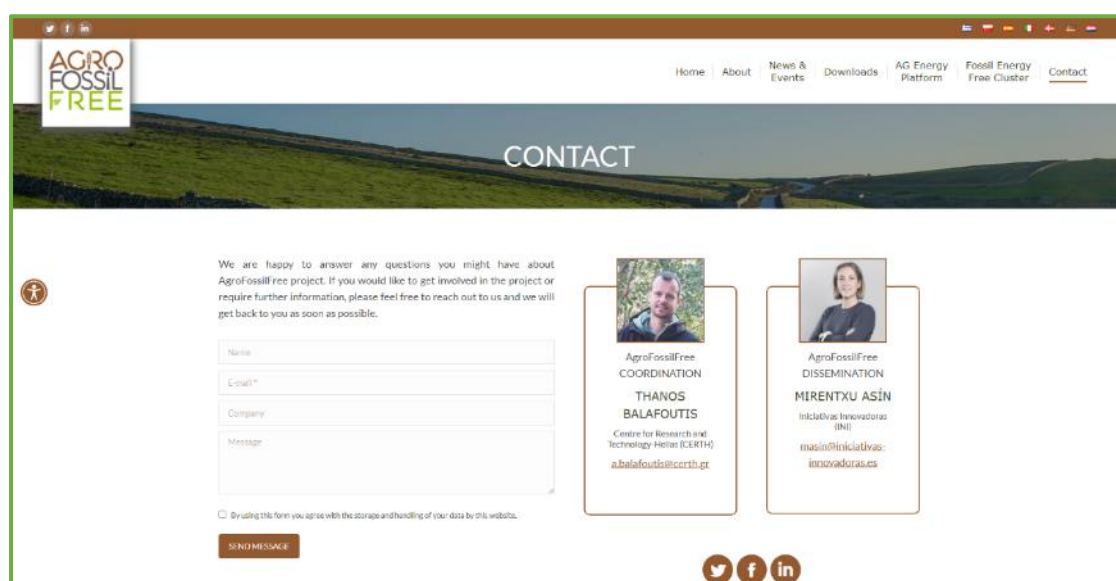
AGRO FOSSIL FREE

Home | About | News & Events | Downloads | AG Energy Platform | Fossil Energy Free Cluster | Contact

CONTACT

We are happy to answer any questions you might have about AgroFossilFree project. If you would like to get involved in the project or require further information, please feel free to reach out to us and we will get back to you as soon as possible.

Name

E-mail*

Company

Message

By using this form you agree with the storage and handling of your data by this website.

SEND MESSAGE

AgroFossilFree
COORDINATION
THANOS BALAFOUTIS
Centre for Research and Technology Hellas (CERTH)
a.balafoutis@certh.gr

AgroFossilFree
DISSEMINATION
MIRENTXU ASÍN
Iniciativas Innovadoras (INI)
masin@iniciativas-innovadoras.es